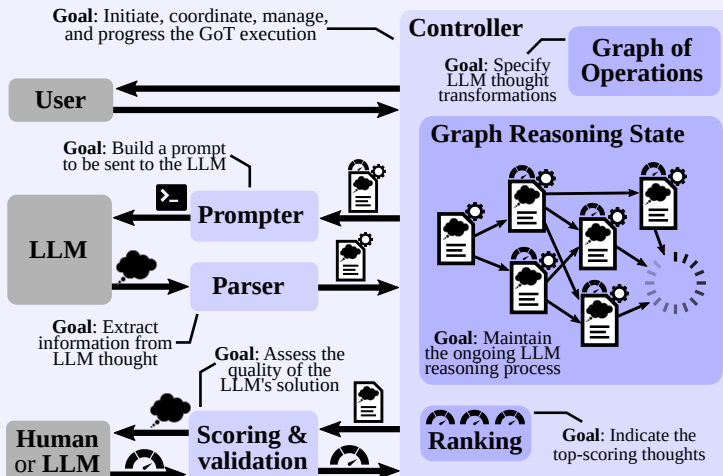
**Goal**: Initiate, coordinate, manage, and progress the GoT execution

**Controller**

**Goal**: Specify LLM thought transformations

**Graph of Operations**

**User**

**Graph Reasoning State**

**Goal**: Build a prompt to be sent to the LLM

**Prompter**

**LLM**

**Parser**

**Goal**: Extract information from LLM thought

**Goal**: Maintain the ongoing LLM reasoning process

**Goal**: Assess the quality of the LLM's solution

**Human** or **LLM**

**Scoring & validation**

**Ranking**

**Goal**: Indicate the top-scoring thoughts